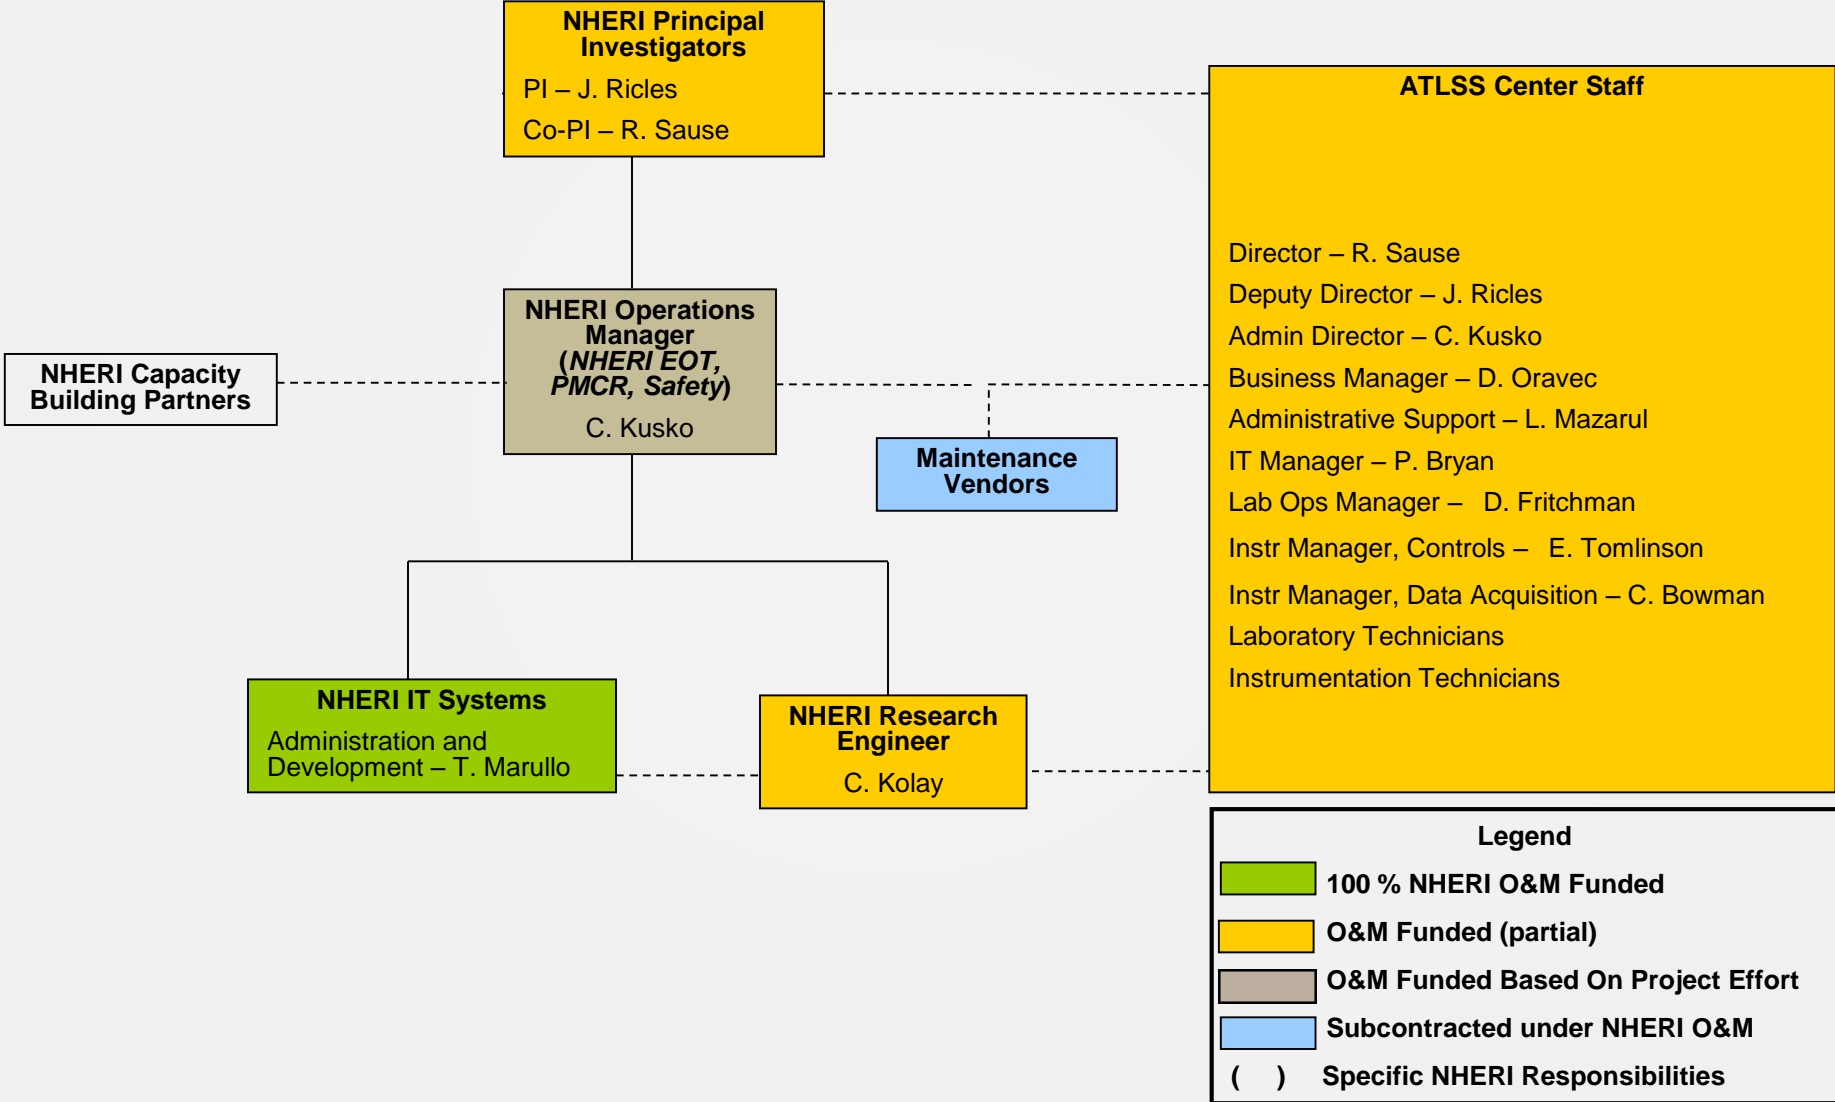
NHERI Principal Investigators

PI – J. Ricles

Co-PI – R. Sause

ATLSS Center Staff

Director – R. Sause

Deputy Director – J. Ricles

Admin Director – C. Kusko

Business Manager – D. Oravec

Administrative Support – L. Mazarul

IT Manager – P. Bryan

Lab Ops Manager – D. Fritchman

Instr Manager, Controls – E. Tomlinson

Instr Manager, Data Acquisition – C. Bowman

Laboratory Technicians

Instrumentation Technicians

NHERI Capacity Building Partners

NHERI Operations Manager (NHERI EOT, PMCR, Safety)

C. Kusko

Maintenance Vendors

NHERI IT Systems

Administration and Development – T. Marullo

NHERI Research Engineer

C. Kolay

Legend

100 % NHERI O&M Funded

O&M Funded (partial)

O&M Funded Based On Project Effort

Subcontracted under NHERI O&M

( ) Specific NHERI Responsibilities